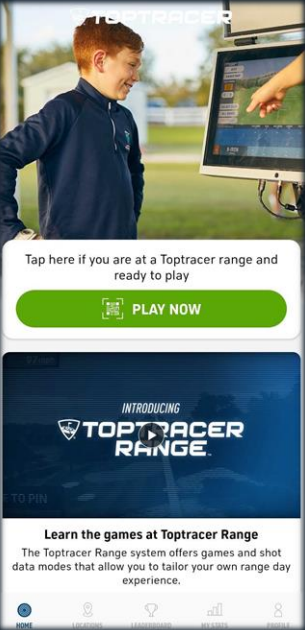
TOPTRACER

Tap here if you are at a Toptracer range and ready to play

PLAY NOW

INTRODUCING
TOPTRACER RANGE

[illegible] TO PIN

Learn the games at Toptracer Range

The Toptracer Range system offers games and shot data modes that allow you to tailor your own range day experience.

HOME LOCATIONS LEADERBOARD MY STATS PROFILE